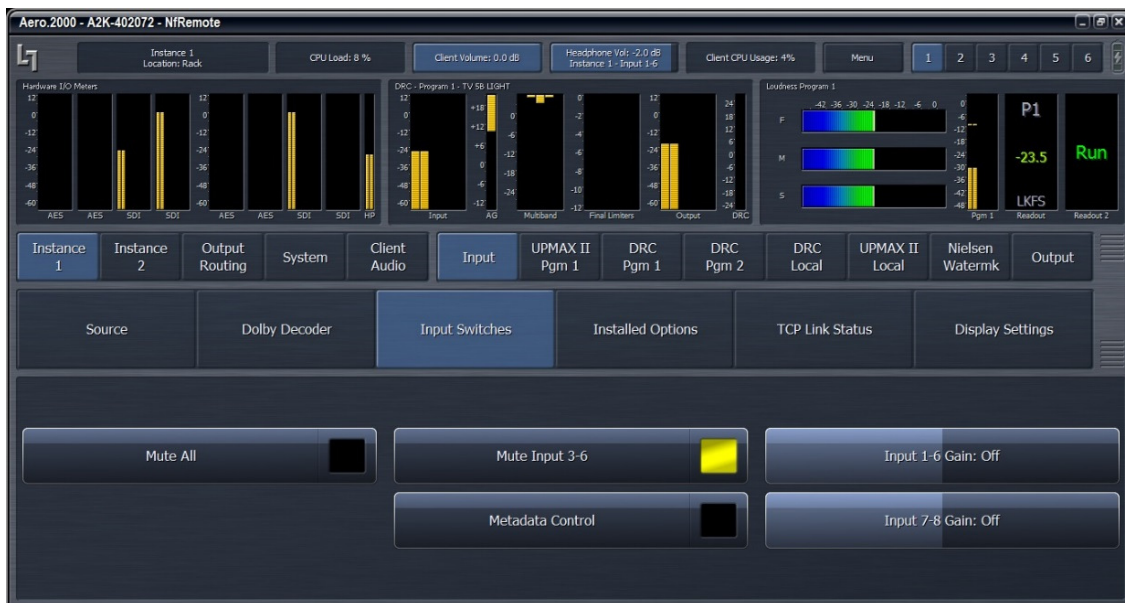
Aero.2000 - A2K-402072 - NfRemote

Instance 1
Location: Rack

CPU Load: 8 %

Client Volume: 0.0 dB

Headphone Vol: -2.0 dB
Instance 1 - Input 1-6

Client CPU Usage: 4%

Menu

1 2 3 4 5 6

Hardware I/O Meters

12 0 -12 -24 -36 -48 -60

AES AES SDI SDI AES AES SDI SDI HP

DRC - Program 1 - TV 5B LIGHT

Input AG Multiband Final Limiters Output DRC

Loudness Program 1

-42 -36 -30 -24 -18 -12 -6 0

F M S

Pgm 1 Readout Readout 2

P1

-23.5

LKFS

Run

Instance 1 | Instance 2 | Output Routing | System | Client Audio | Input | UPMAX II Pgm 1 | DRC Pgm 1 | DRC Pgm 2 | DRC Local | UPMAX II Local | Nielsen Watermk | Output

Source | Dolby Decoder | Input Switches | Installed Options | TCP Link Status | Display Settings

Mute All

Mute Input 3-6

Input 1-6 Gain: Off

Metadata Control

Input 7-8 Gain: Off